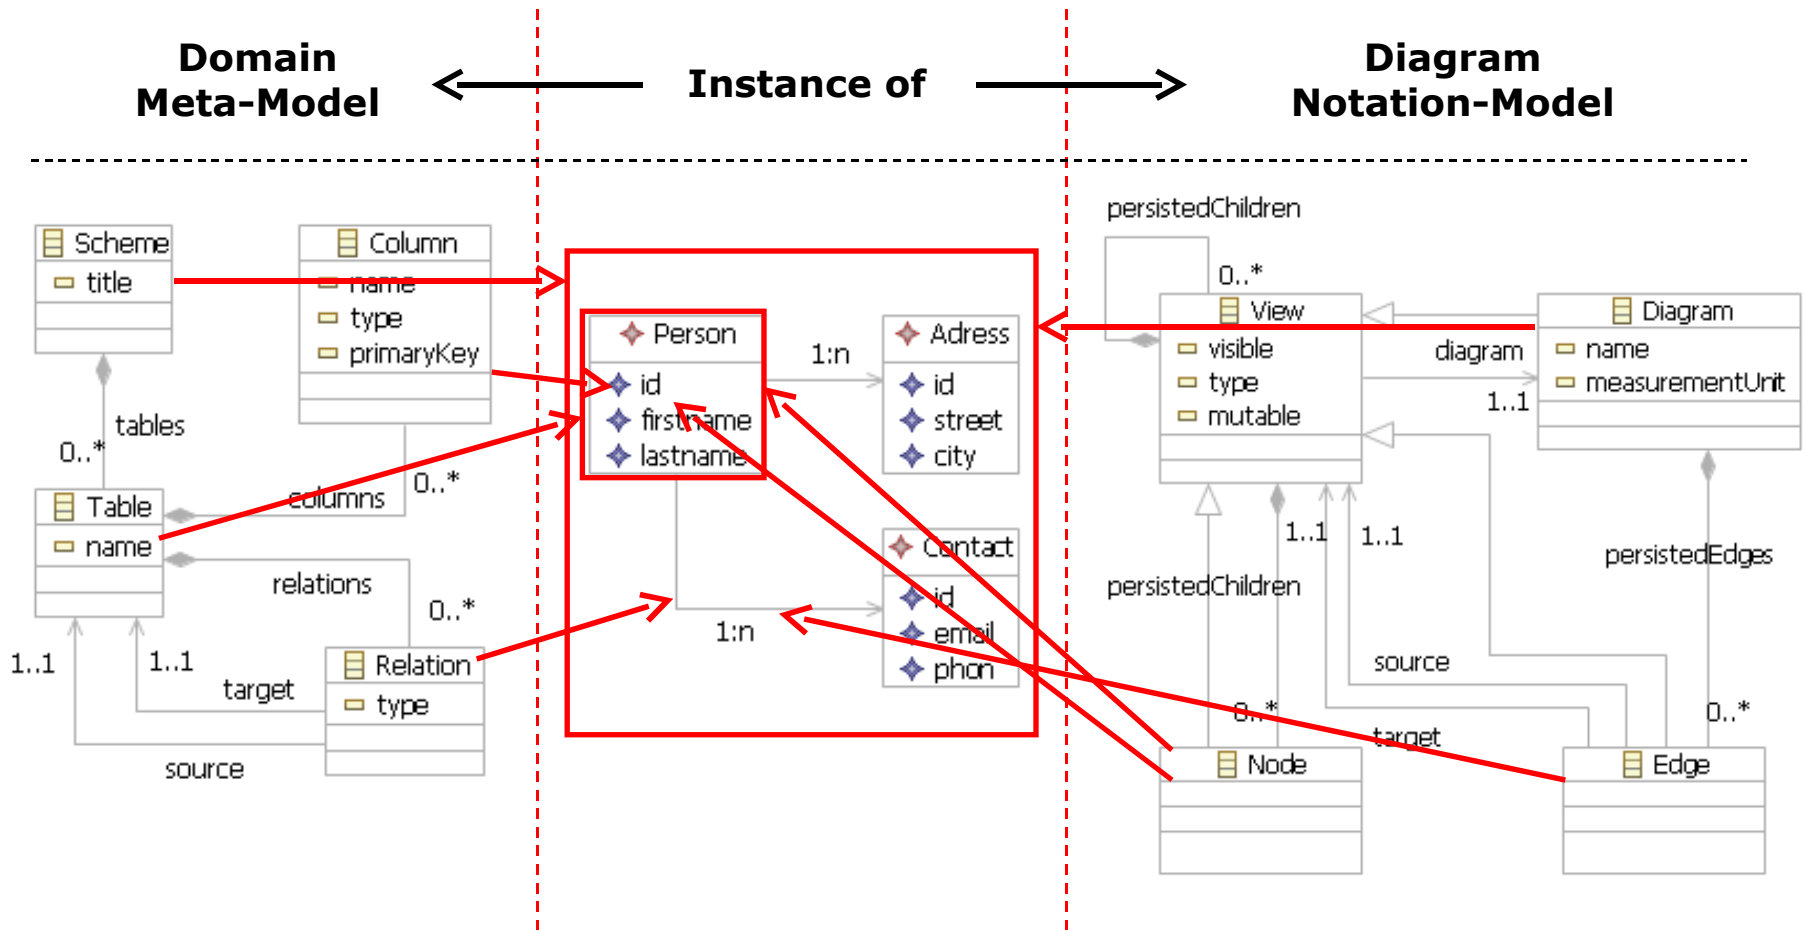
Domain Meta-Model

Instance of

Diagram Notation-Model

Scheme
title

Column
name
type
primaryKey

tables
0..*

Table
name

columns
0..*

relations
0..*

Relation
type

1..1
1..1
target
source

Person
id
firstname
lastname

1:n

Adress
id
street
city

Contact
id
email
phon

1:n

persistedChildren
0..*

View
visible
type
mutable

diagram
1..1

Diagram
name
measurementUnit

1..1
1..1
persistedChildren
persistedEdges
source
0..*
target
0..*

Node

Edge